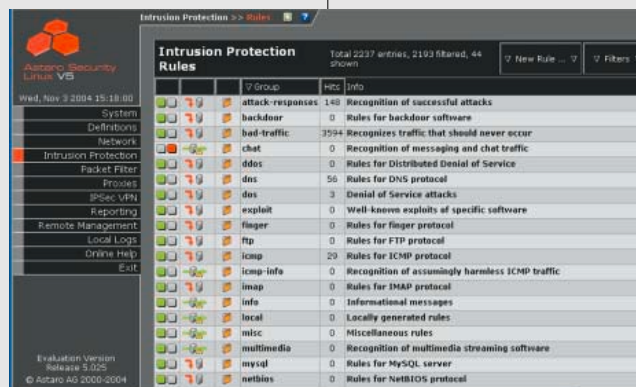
Intrusion Protection >> Rules ?

Astaro Security Linux V5

Wed, Nov 3 2004 15:18:00

System
Definitions
Network
Intrusion Protection
Packet Filter
Proxies
IPSec VPN
Reporting
Remote Management
Local Logs
Online Help
Exit

Evaluation Version
Release 5.025
© Astaro AG 2000-2004

Intrusion Protection Rules

Total 2237 entries, 2193 filtered, 44 shown

▽ New Rule ... ▽

▽ Filters

| ▽ Group | Hits | Info |
|---|---|---|
| attack-responses | 148 | Recognition of successful attacks |
| backdoor | 0 | Rules for backdoor software |
| bad-traffic | 3594 | Recognizes traffic that should never occur |
| chat | 0 | Recognition of messaging and chat traffic |
| ddos | 0 | Rules for Distributed Denial of Service |
| dns | 56 | Rules for DNS protocol |
| dos | 3 | Denial of Service attacks |
| exploit | 0 | Well-known exploits of specific software |
| finger | 0 | Rules for finger protocol |
| ftp | 0 | Rules for FTP protocol |
| icmp | 29 | Rules for ICMP protocol |
| icmp-info | 0 | Recognition of assumingly harmless ICMP traffic |
| imap | 0 | Rules for IMAP protocol |
| info | 0 | Informational messages |
| local | 0 | Locally generated rules |
| misc | 0 | Miscellaneous rules |
| multimedia | 0 | Recognition of multimedia streaming software |
| mysql | 0 | Rules for MySQL server |
| netbios | 0 | Rules for NetBIOS protocol |